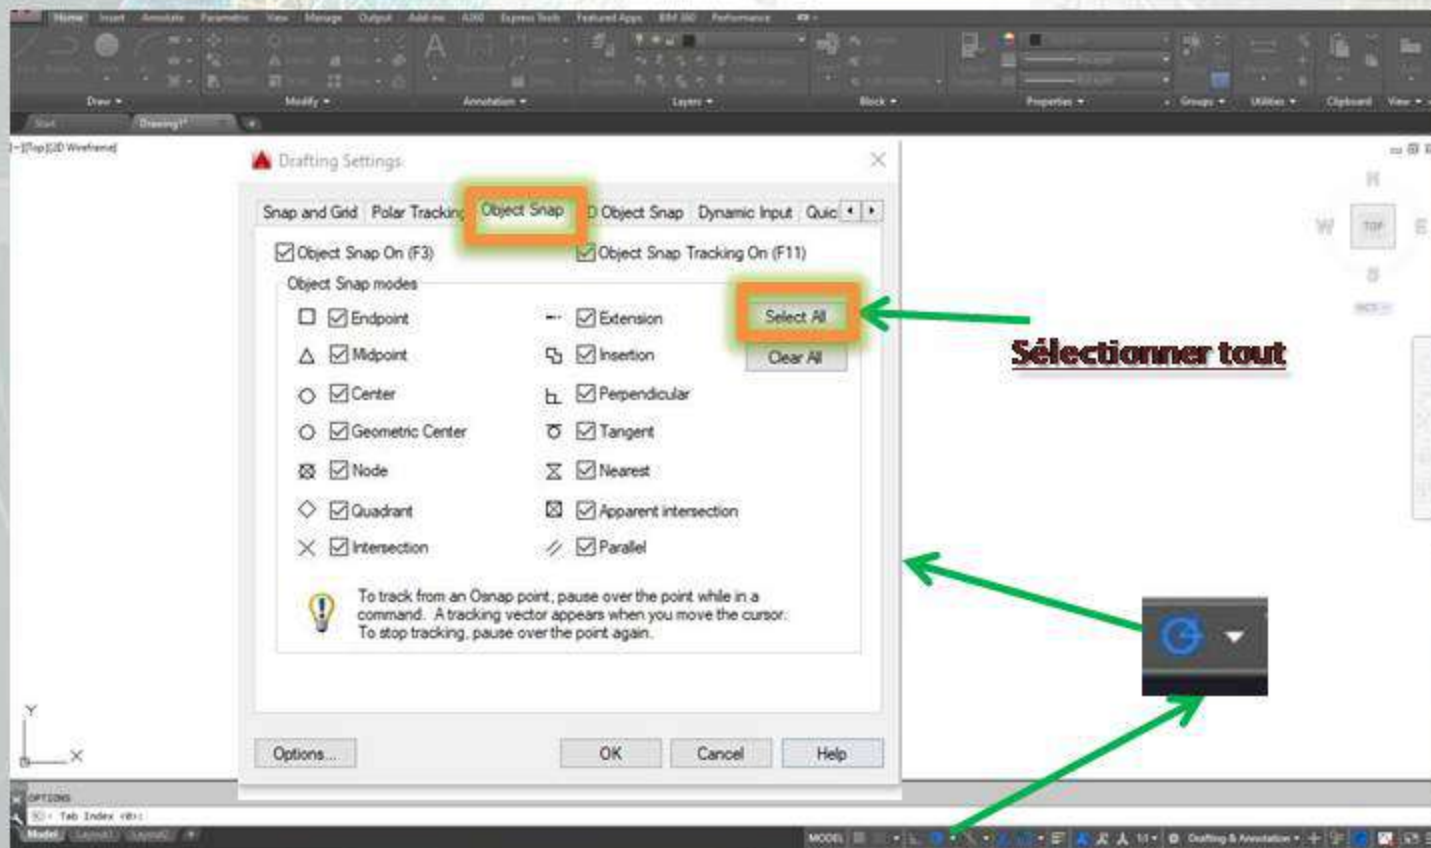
Home Insert Annotate Parametric View Manage Output Add-ins A360 Express Tools Featured Apps BIM 360 Performance

Draw Modify Annotation Layers Block Properties Groups Utilities Clipboard View

Start Drawing1*

[-][Top][2D Wireframe]

Drafting Settings

Snap and Grid | Polar Tracking | Object Snap | 3D Object Snap | Dynamic Input | Quic

☑ Object Snap On (F3)
☑ Object Snap Tracking On (F11)

Object Snap modes

☑ Endpoint
☑ Midpoint
☑ Center
☑ Geometric Center
☑ Node
☑ Quadrant
☑ Intersection
☑ Extension
☑ Insertion
☑ Perpendicular
☑ Tangent
☑ Nearest
☑ Apparent intersection
☑ Parallel

Select All
Clear All

To track from an Osnap point, pause over the point while in a command. A tracking vector appears when you move the cursor. To stop tracking, pause over the point again.

Options... OK Cancel Help

Sélectionner tout

W TOP E
N
S
WCS

Y
X

OPTIONS
Tab Index <0>:

Model Layout1 Layout2 +

MODEL 1:1 Drafting & Annotation